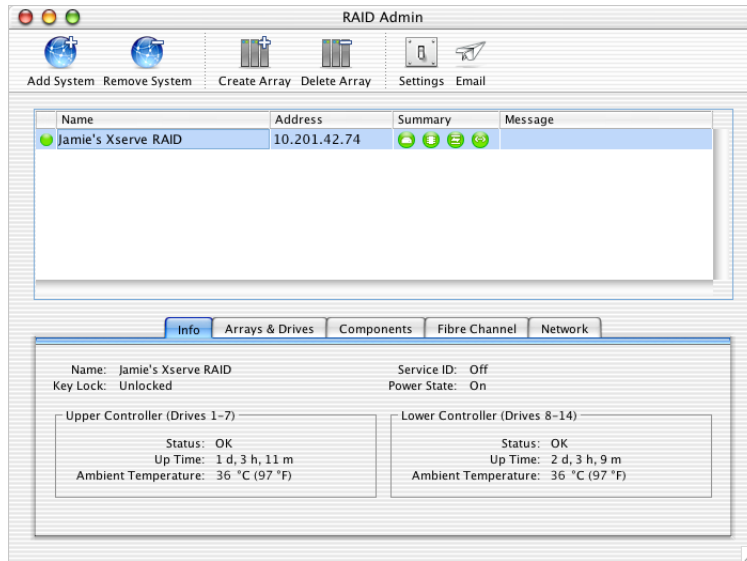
RAID Admin

Add System Remove System Create Array Delete Array Settings Email

| Name | Address | Summary | Message |
|---|---|---|---|
| Jamie's Xserve RAID | 10.201.42.74 | | |

Info Arrays & Drives Components Fibre Channel Network

Name: Jamie's Xserve RAID
Key Lock: Unlocked

Service ID: Off
Power State: On

Upper Controller (Drives 1-7)
Status: OK
Up Time: 1 d, 3 h, 11 m
Ambient Temperature: 36 °C (97 °F)

Lower Controller (Drives 8-14)
Status: OK
Up Time: 2 d, 3 h, 9 m
Ambient Temperature: 36 °C (97 °F)